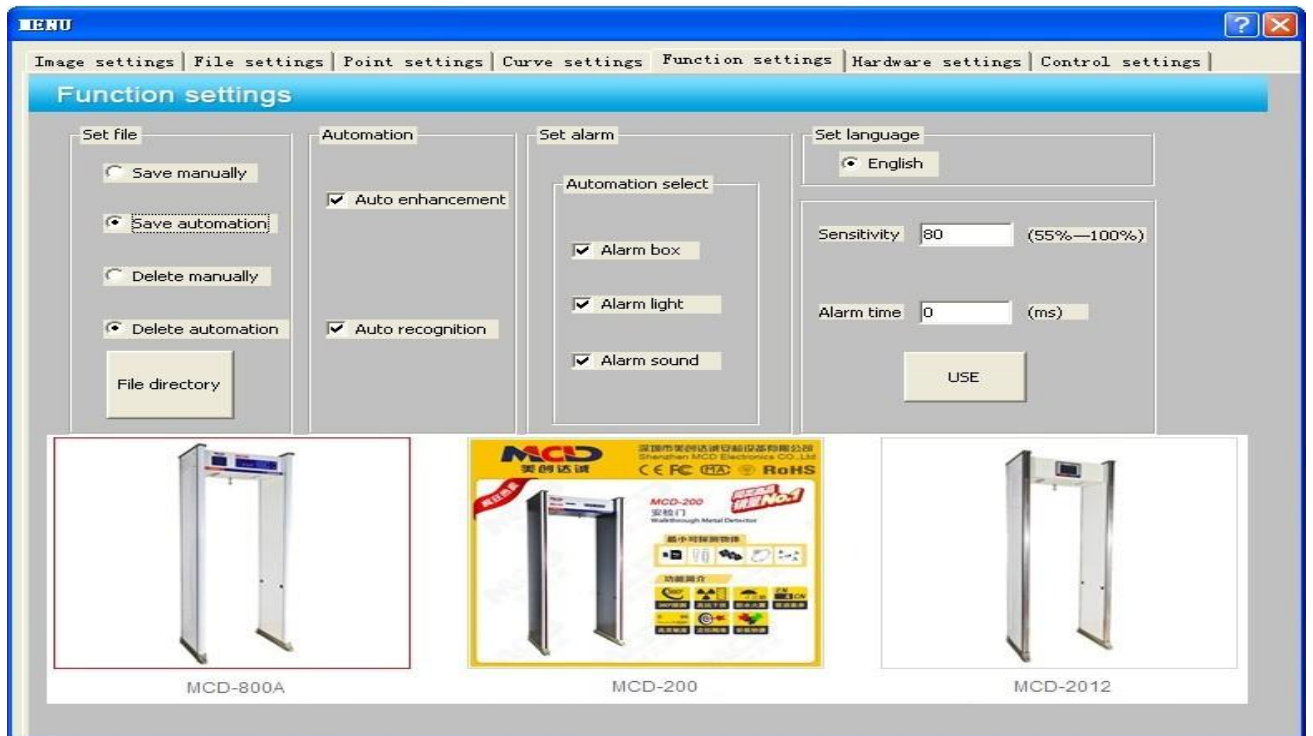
MENU

Image settings | File settings | Point settings | Curve settings | Function settings | Hardware settings | Control settings

Function settings

Set file
Save manually
Save automation
Delete manually
Delete automation
File directory

Automation
Auto enhancement
Auto recognition

Set alarm
Automation select
Alarm box
Alarm light
Alarm sound

Set language
English

Sensitivity 80 (55%—100%)

Alarm time 0 (ms)

USE

MCD 美创达诚
深圳市美创达诚安检设备有限公司
Shenzhen MCD Electronics CO.,Ltd
CE FC RoHS
MCD-200
安检门
Walkthrough Metal Detector
销量No.1
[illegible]

MCD-800A

MCD-200

MCD-2012